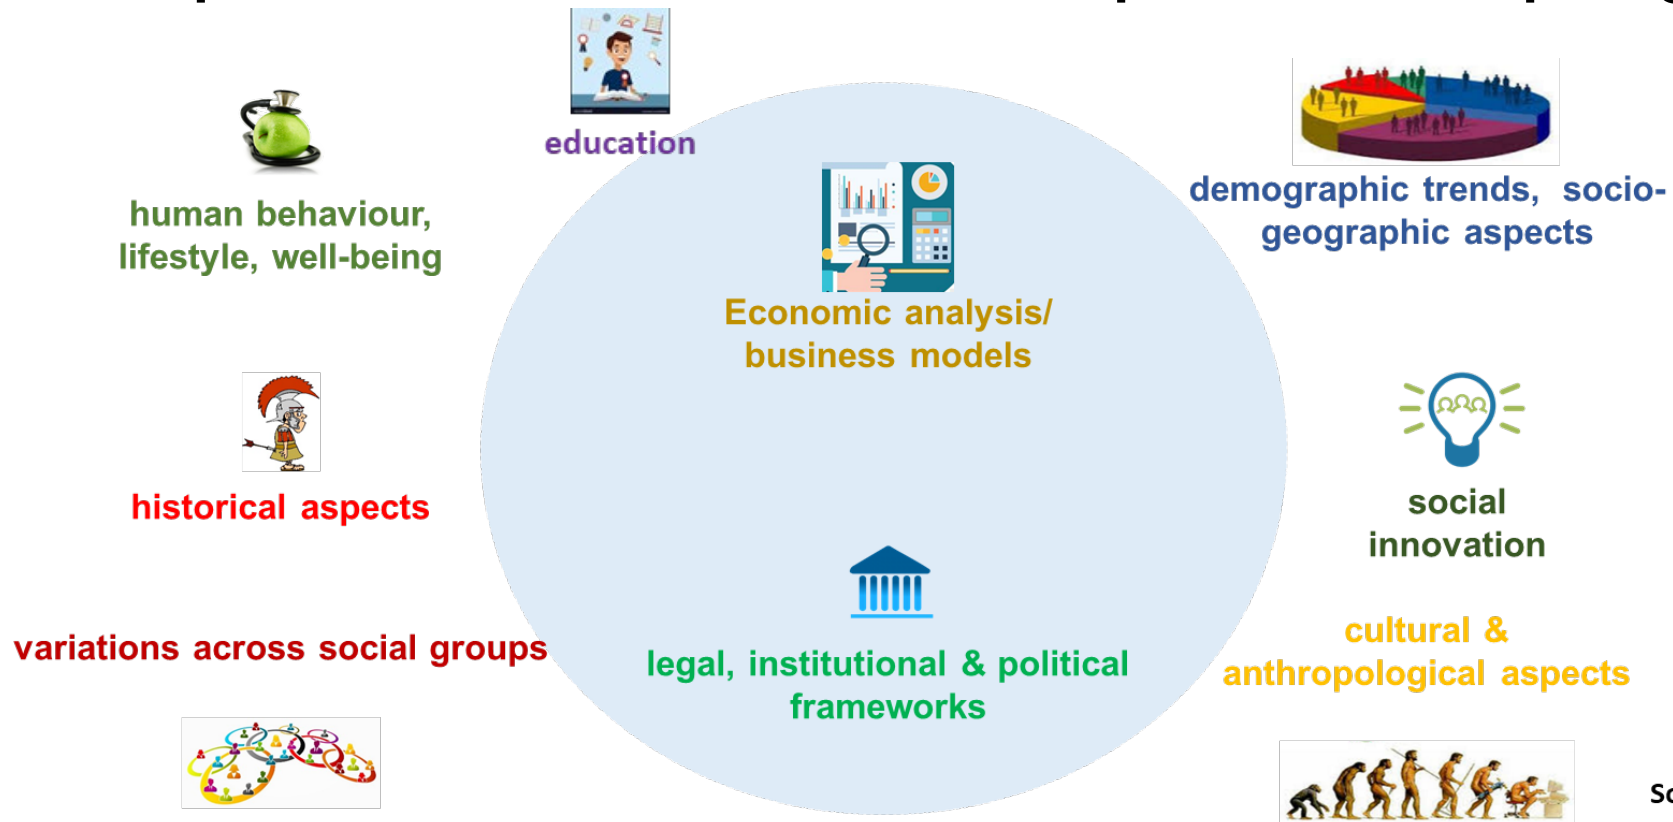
education

human behaviour, lifestyle, well-being

demographic trends, socio-geographic aspects

Economic analysis/ business models

historical aspects

social innovation

cultural & anthropological aspects

variations across social groups

legal, institutional & political frameworks

Sc